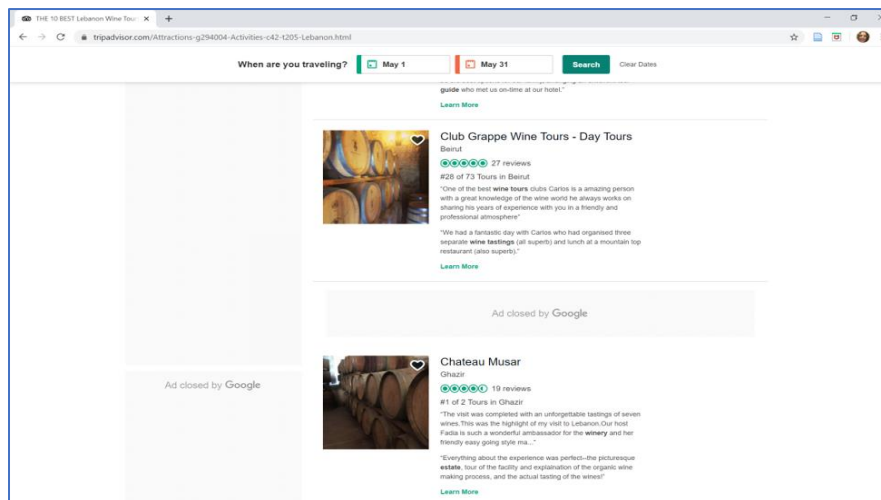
THE 10 BEST Lebanon Wine Tour ×  +

tripadvisor.com/Attractions-g294004-Activities-c42-t205-Lebanon.html

When are you traveling? May 1 May 31 Search Clear Dates

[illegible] guide who met us on-time at our hotel."

Learn More

Club Grappe Wine Tours - Day Tours

Beirut

27 reviews

#28 of 73 Tours in Beirut

"One of the best wine tours clubs Carlos is a amazing person with a great knowledge of the wine world he always works on sharing his years of experience with you in a friendly and professional atmosphere"

"We had a fantastic day with Carlos who had organised three separate wine tastings (all superb) and lunch at a mountain top restaurant (also superb)."

Learn More

Ad closed by Google

Ad closed by Google

Chateau Musar

Ghazir

19 reviews

#1 of 2 Tours in Ghazir

"The visit was completed with an unforgettable tastings of seven wines.This was the highlight of my visit to Lebanon.Our host Fadia is such a wonderful ambassador for the winery and her friendly easy going style ma..."

"Everything about the experience was perfect--the picturesque estate, tour of the facility and explanation of the organic wine making process, and the actual tasting of the wines!"

Learn More